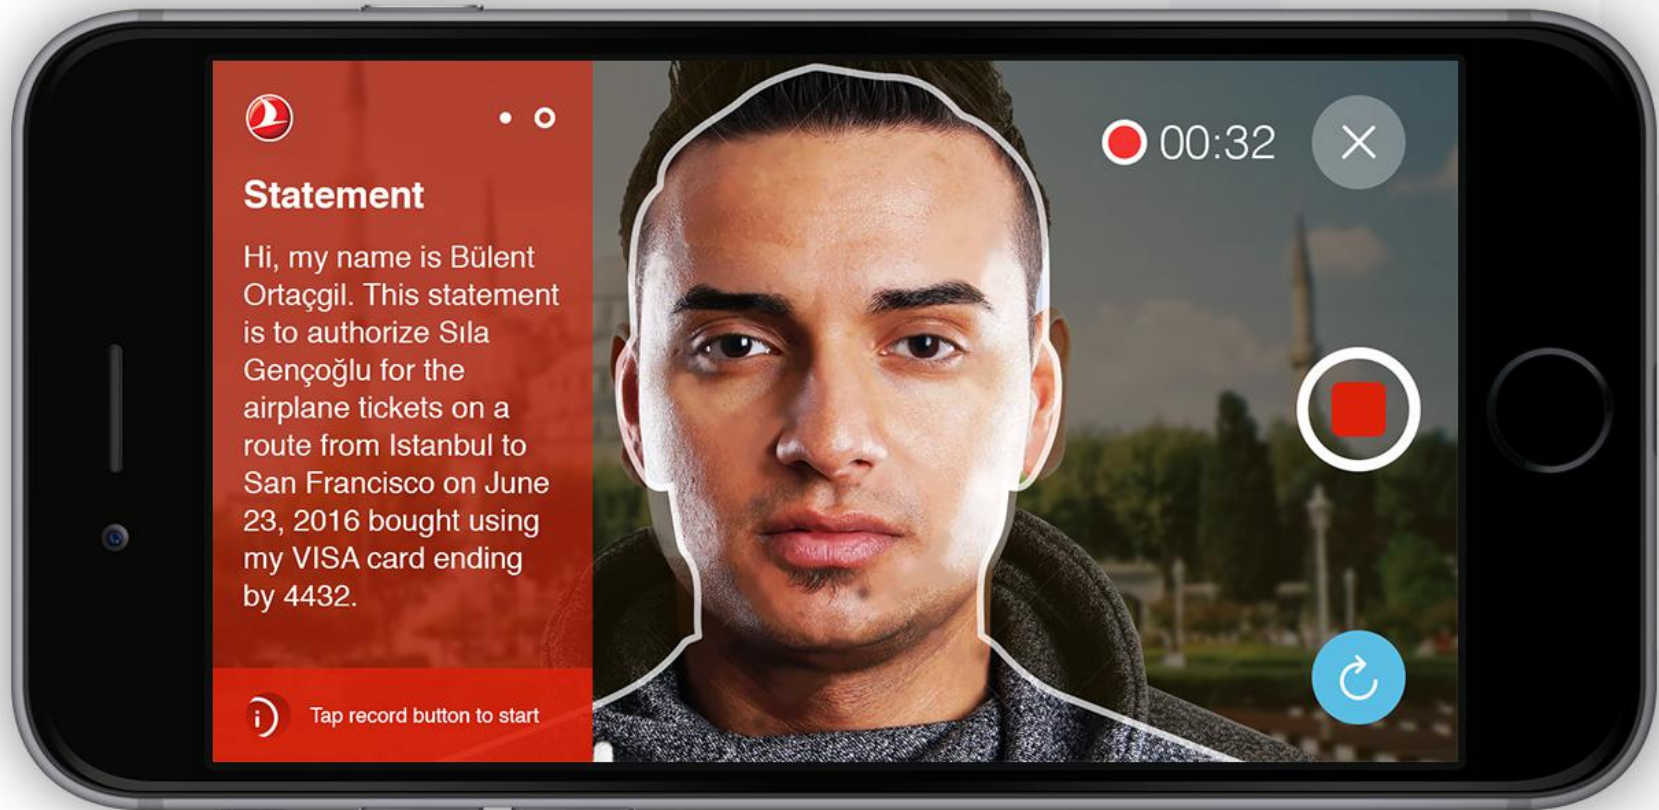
Statement

Hi, my name is Bülent Ortaçgil. This statement is to authorize Sıla Gençoğlu for the airplane tickets on a route from Istanbul to San Francisco on June 23, 2016 bought using my VISA card ending by 4432.

i Tap record button to start

00:32